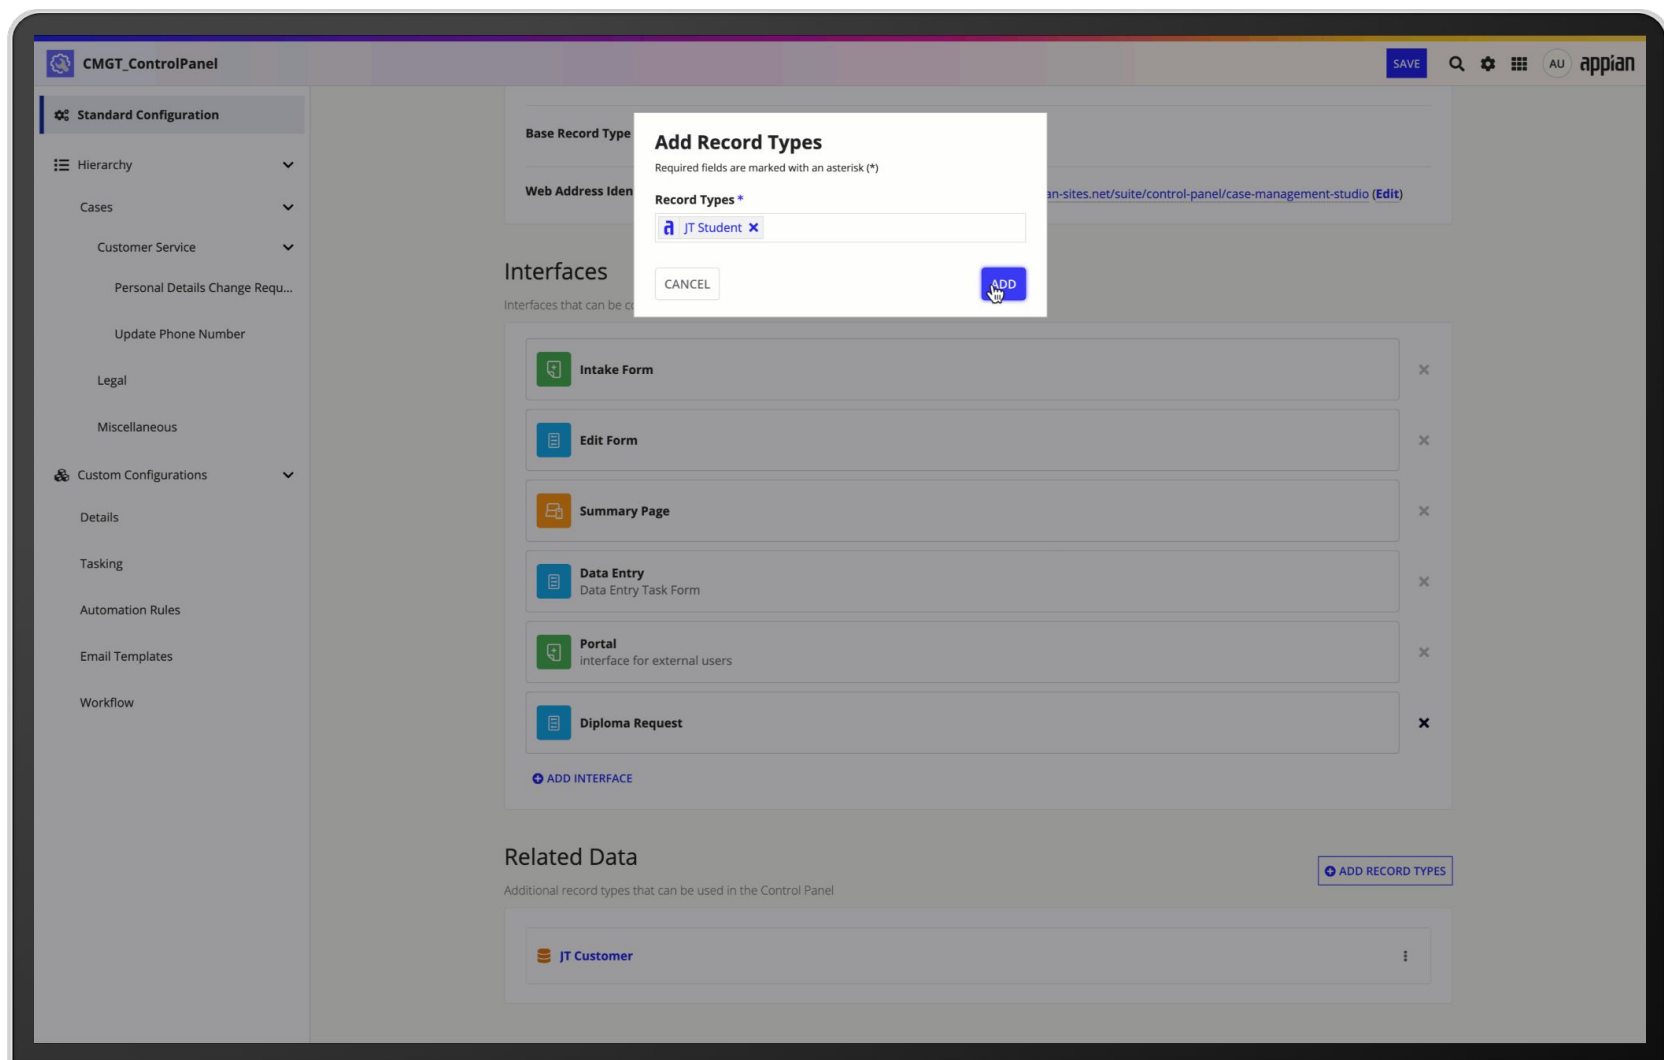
CMGT_ControlPanel

SAVE AU appian

Standard Configuration

Hierarchy

Cases

Customer Service

Personal Details Change Requ...

Update Phone Number

Legal

Miscellaneous

Custom Configurations

Details

Tasking

Automation Rules

Email Templates

Workflow

Base Record Type

Web Address Iden

an-sites.net/suite/control-panel/case-management-studio (Edit)

Add Record Types

Required fields are marked with an asterisk (*)

Record Types *

JT Student

CANCEL

ADD

Interfaces

Interfaces that can be c

Intake Form

Edit Form

Summary Page

Data Entry
Data Entry Task Form

Portal
interface for external users

Diploma Request

ADD INTERFACE

Related Data

Additional record types that can be used in the Control Panel

ADD RECORD TYPES

JT Customer